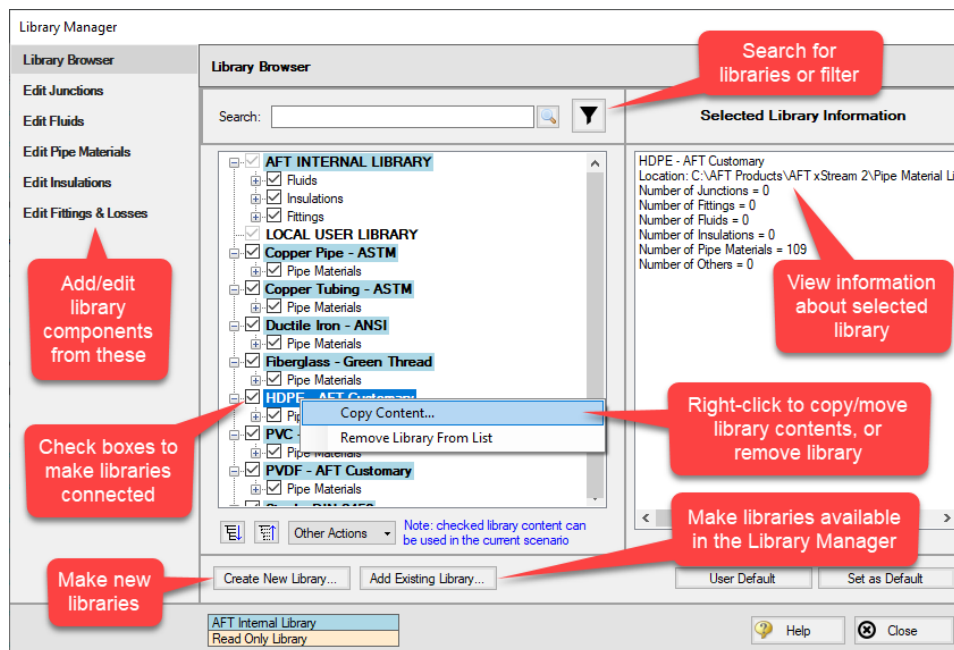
Library Manager

Library Browser
Edit Junctions
Edit Fluids
Edit Pipe Materials
Edit Insulations
Edit Fittings & Losses

Add/edit library components from these

Check boxes to make libraries connected

Make new libraries

Library Browser

Search for libraries or filter

Search:

AFT INTERNAL LIBRARY
Fluids
Insulations
Fittings
LOCAL USER LIBRARY
Copper Pipe - ASTM
Pipe Materials
Copper Tubing - ASTM
Pipe Materials
Ductile Iron - ANSI
Pipe Materials
Fiberglass - Green Thread
Pipe Materials
HDPE - AFT Customary
Pip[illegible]
PVC - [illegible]
Pipe Materials
PVDF - AFT Customary
Pipe Materials
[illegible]

Copy Content...
Remove Library From List

Other Actions
Note: checked library content can be used in the current scenario

Create New Library...
Add Existing Library...

Selected Library Information

HDPE - AFT Customary
Location: C:\AFT Products\AFT xStream 2\Pipe Material Li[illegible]
Number of Junctions = 0
Number of Fittings = 0
Number of Fluids = 0
Number of Insulations = 0
Number of Pipe Materials = 109
Number of Others = 0

View information about selected library

Right-click to copy/move library contents, or remove library

Make libraries available in the Library Manager

User Default
Set as Default

AFT Internal Library
Read Only Library

Help
Close